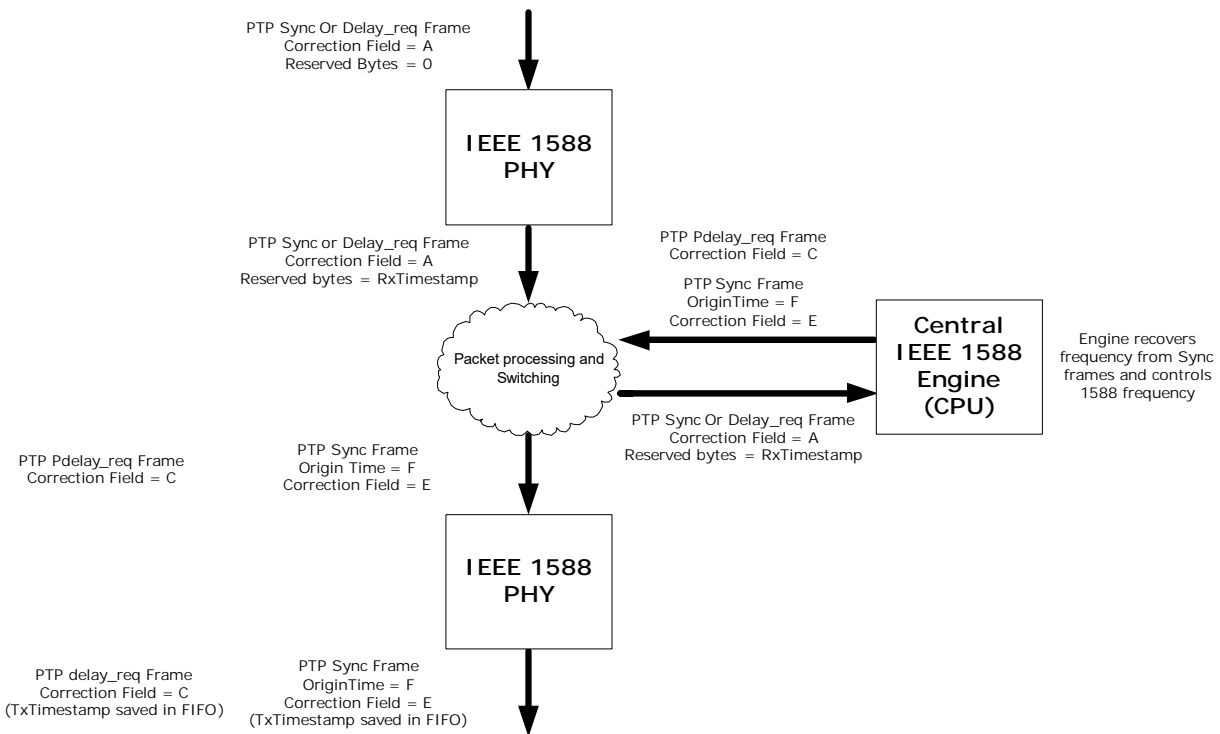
PTP Sync Or Delay_req Frame
Correction Field = A
Reserved Bytes = 0

IEEE 1588
PHY

PTP Sync or Delay_req Frame
Correction Field = A
Reserved bytes = RxTimestamp

PTP Pdelay_req Frame
Correction Field = C

PTP Sync Frame
OriginTime = F
Correction Field = E

Central
IEEE 1588
Engine
(CPU)

Engine recovers frequency from Sync frames and controls 1588 frequency

Packet processing and Switching

PTP Sync Or Delay_req Frame
Correction Field = A
Reserved bytes = RxTimestamp

PTP Pdelay_req Frame
Correction Field = C

PTP Sync Frame
Origin Time = F
Correction Field = E

IEEE 1588
PHY

PTP delay_req Frame
Correction Field = C
(TxTimestamp saved in FIFO)

PTP Sync Frame
OriginTime = F
Correction Field = E
(TxTimestamp saved in FIFO)